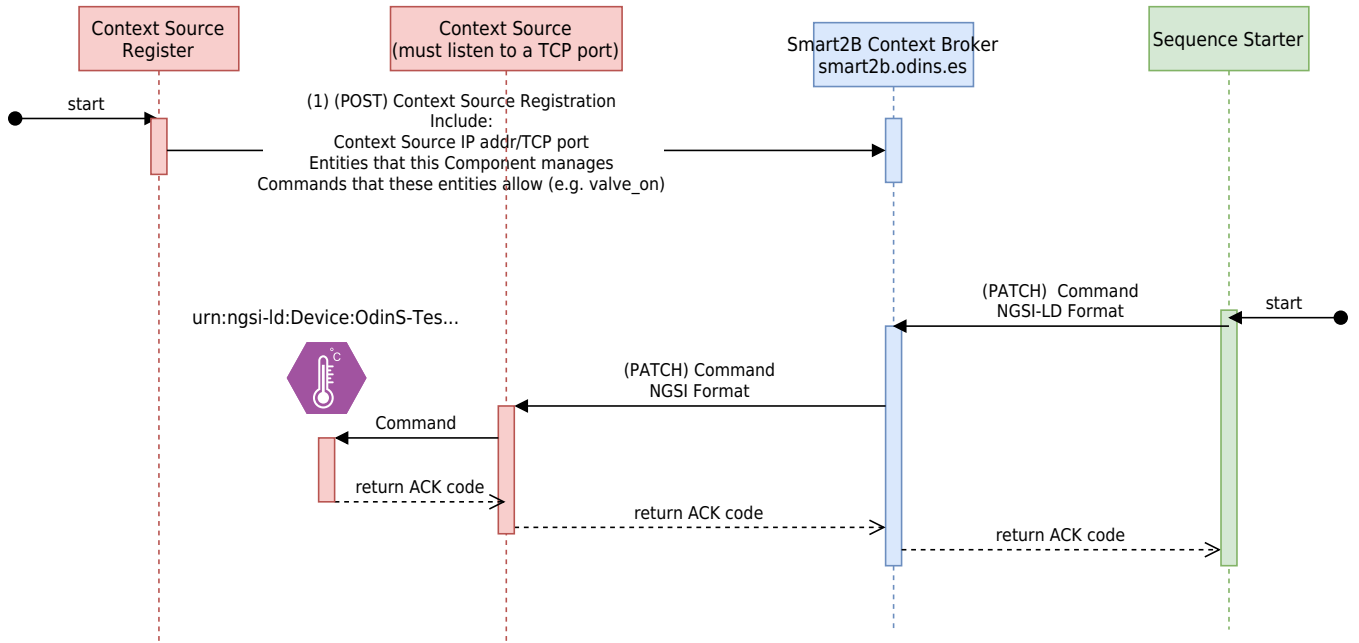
Context Source Register

Context Source (must listen to a TCP port)

Smart2B Context Broker smart2b.odins.es

Sequence Starter

start

(1) (POST) Context Source Registration
Include:
Context Source IP addr/TCP port
Entities that this Component manages
Commands that these entities allow (e.g. valve_on)

(PATCH) Command
NGSI-LD Format

start

urn:ngsi-ld:Device:OdinS-Tes...

(PATCH) Command
NGSI Format

Command

return ACK code

return ACK code

return ACK code